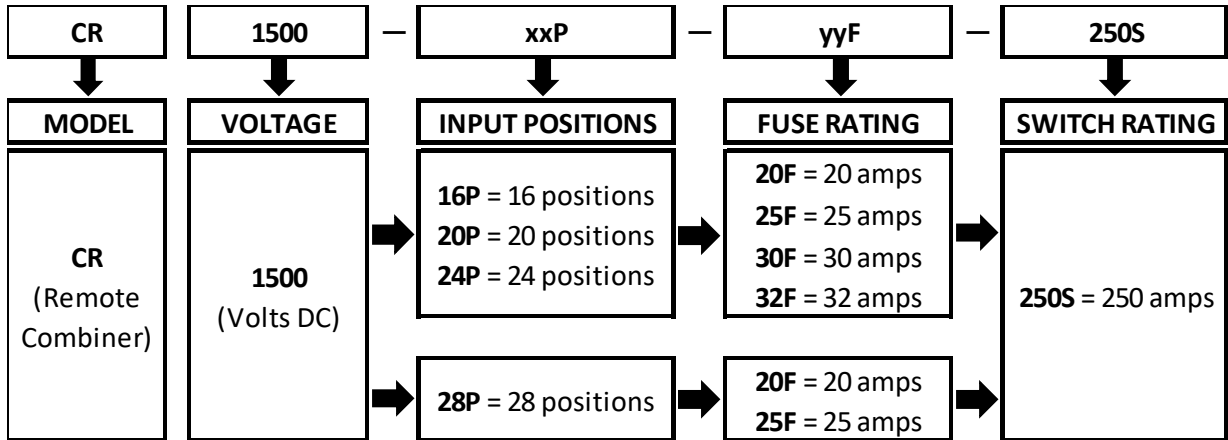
CR 1500 – xxP – yyF – 250S

MODEL

VOLTAGE

INPUT POSITIONS

FUSE RATING

SWITCH RATING

CR (Remote Combiner)

1500 (Volts DC)

16P = 16 positions
20P = 20 positions
24P = 24 positions

20F = 20 amps
25F = 25 amps
30F = 30 amps
32F = 32 amps

250S = 250 amps

28P = 28 positions

20F = 20 amps
25F = 25 amps